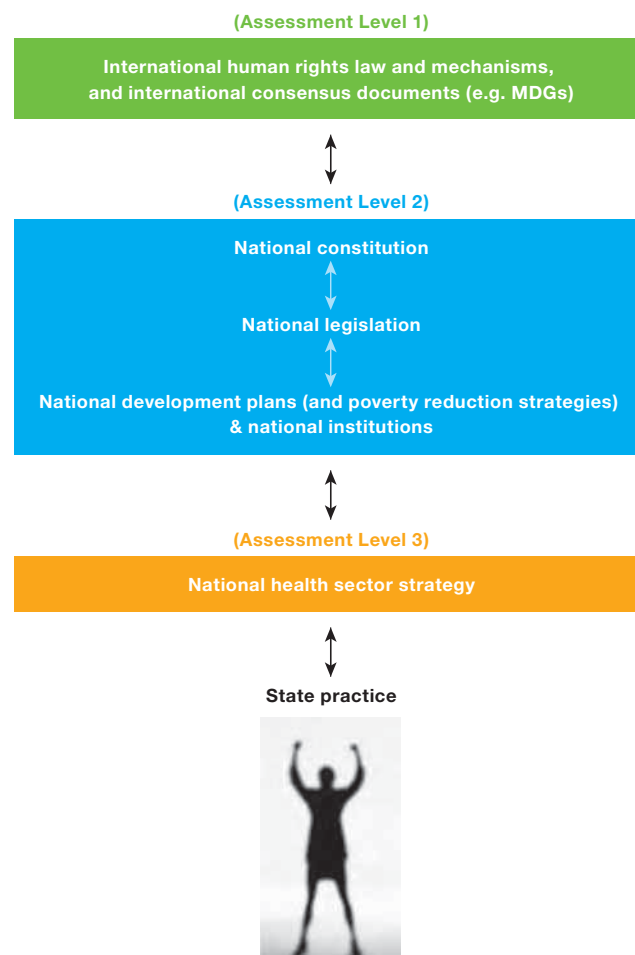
(Assessment Level 1)

International human rights law and mechanisms, and international consensus documents (e.g. MDGs)

(Assessment Level 2)

National constitution

National legislation

National development plans (and poverty reduction strategies) & national institutions

(Assessment Level 3)

National health sector strategy

State practice